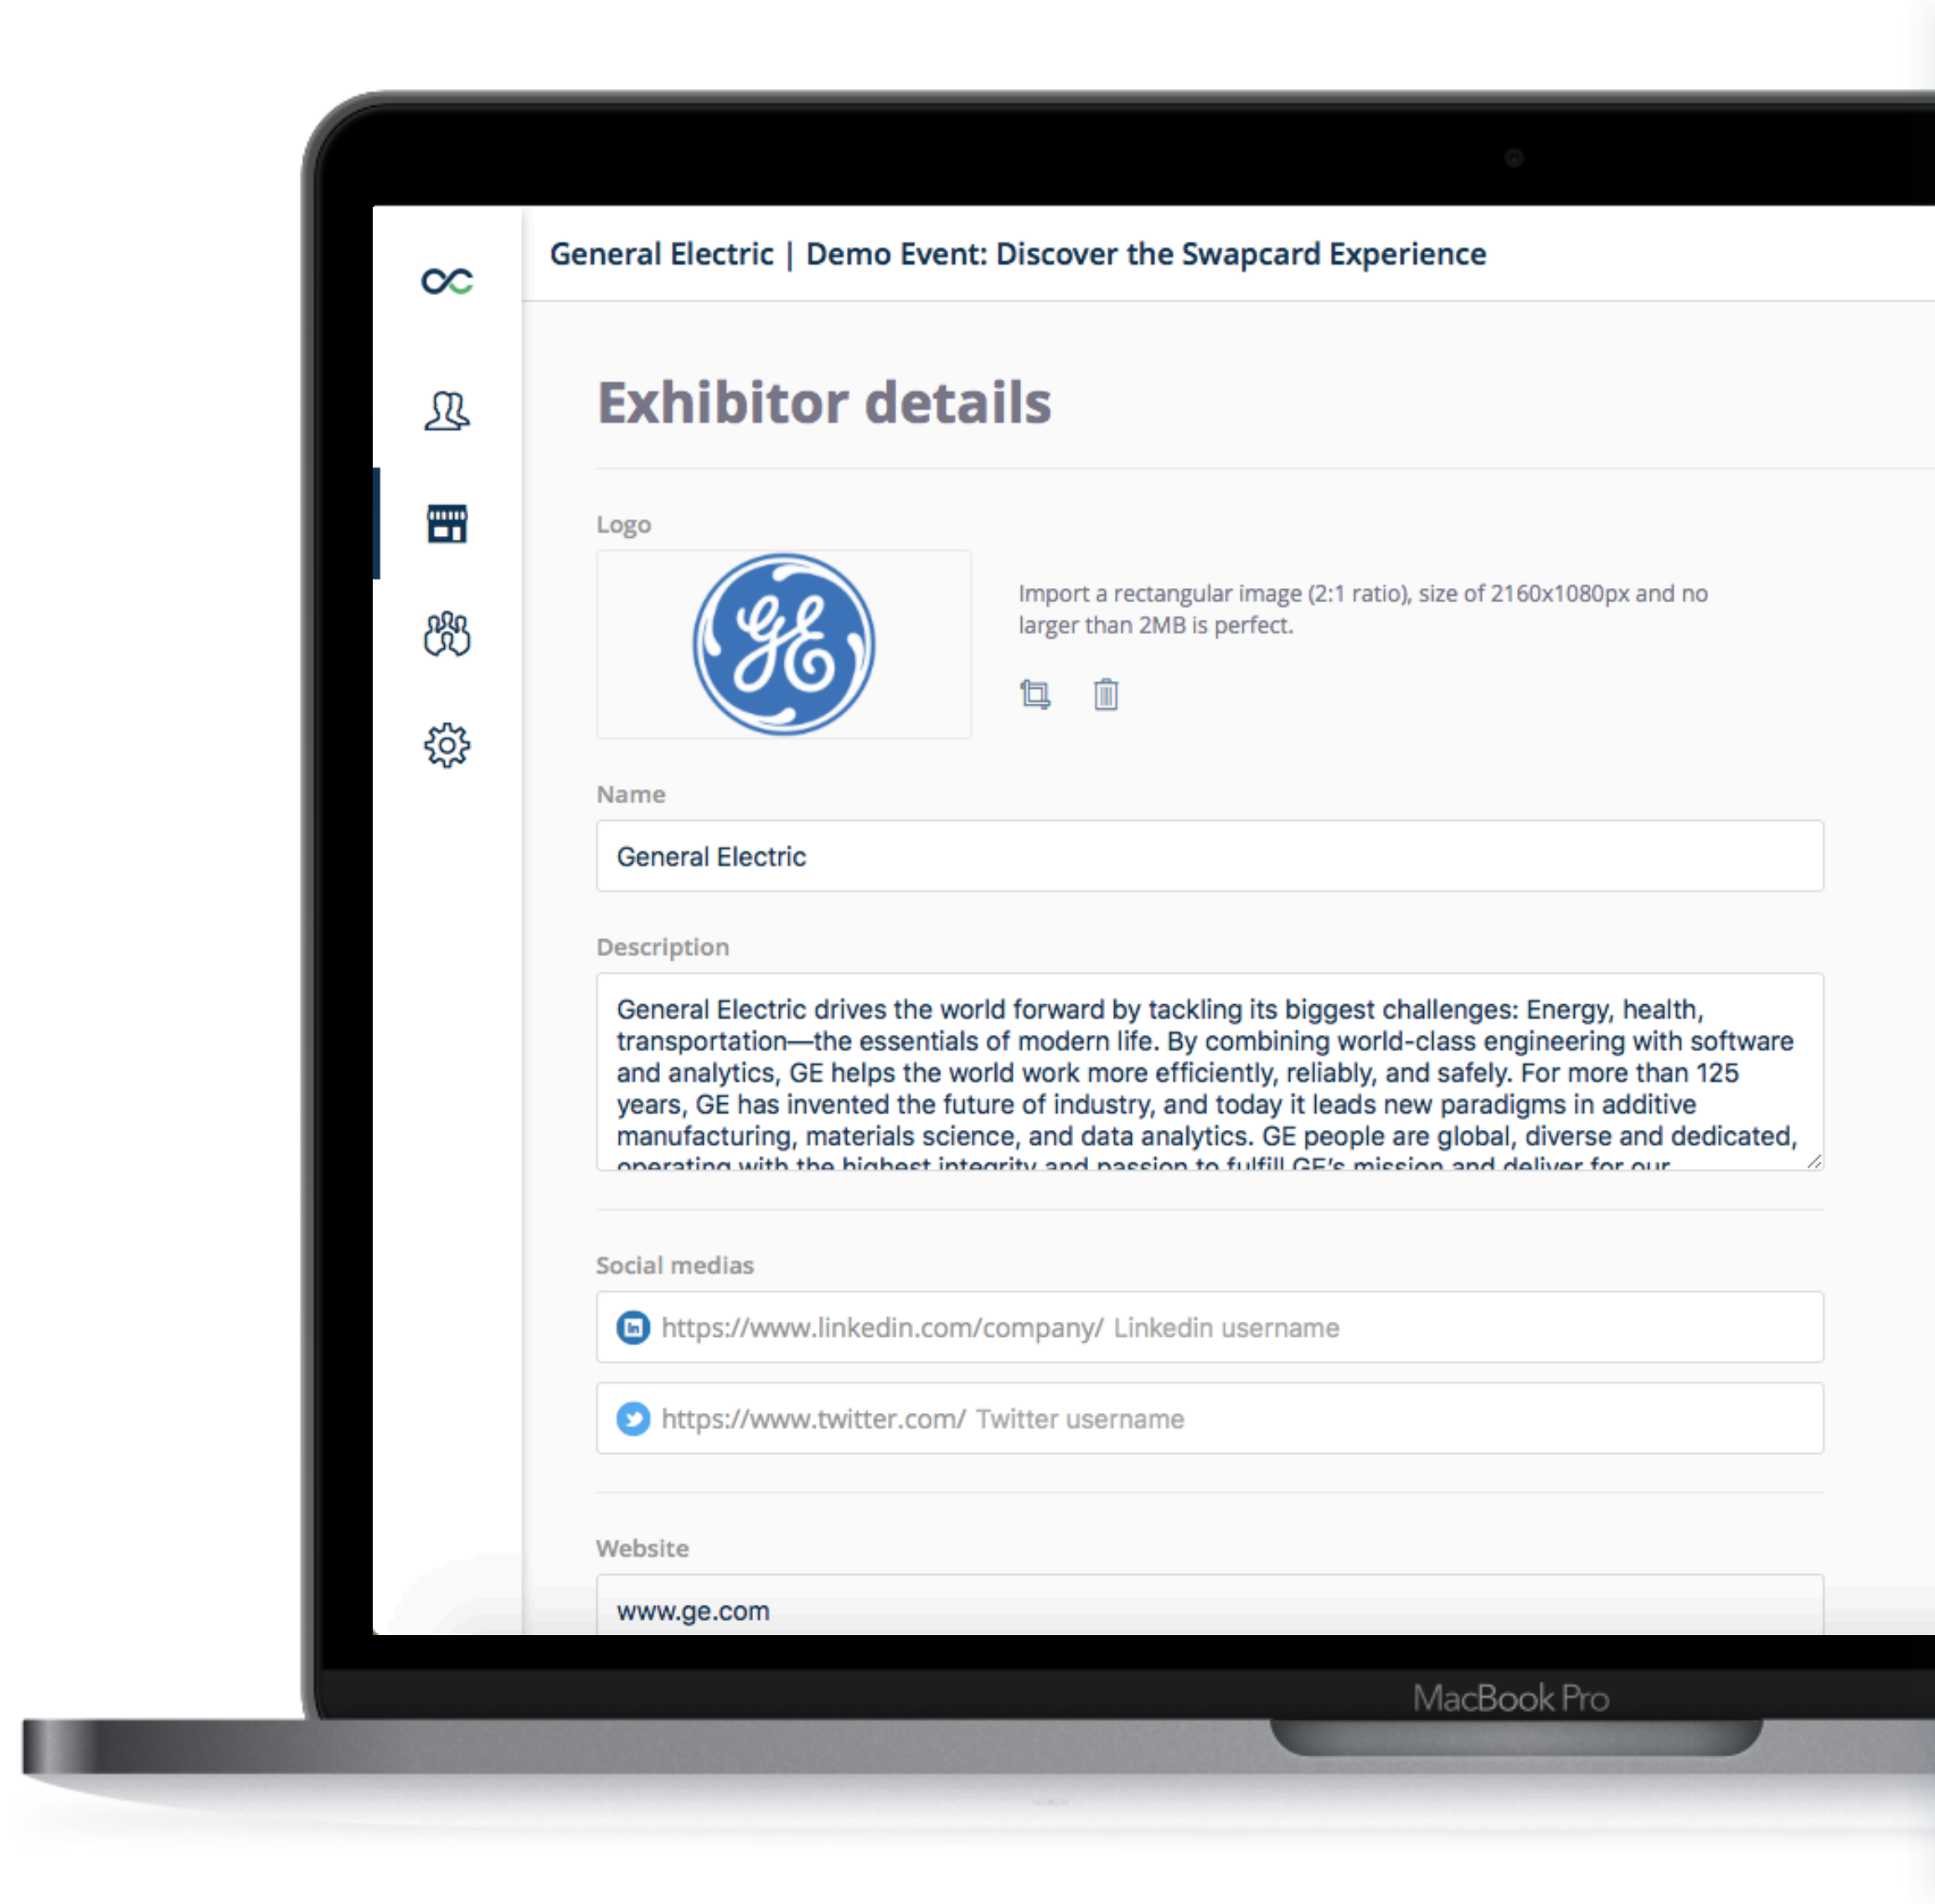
General Electric | Demo Event: Discover the Swapcard Experience

Exhibitor details

Logo

GE

Import a rectangular image (2:1 ratio), size of 2160x1080px and no larger than 2MB is perfect.

Name

General Electric

Description

General Electric drives the world forward by tackling its biggest challenges: Energy, health, transportation—the essentials of modern life. By combining world-class engineering with software and analytics, GE helps the world work more efficiently, reliably, and safely. For more than 125 years, GE has invented the future of industry, and today it leads new paradigms in additive manufacturing, materials science, and data analytics. GE people are global, diverse and dedicated, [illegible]

Social medias

https://www.linkedin.com/company/ Linkedin username

https://www.twitter.com/ Twitter username

Website

www.ge.com

MacBook Pro